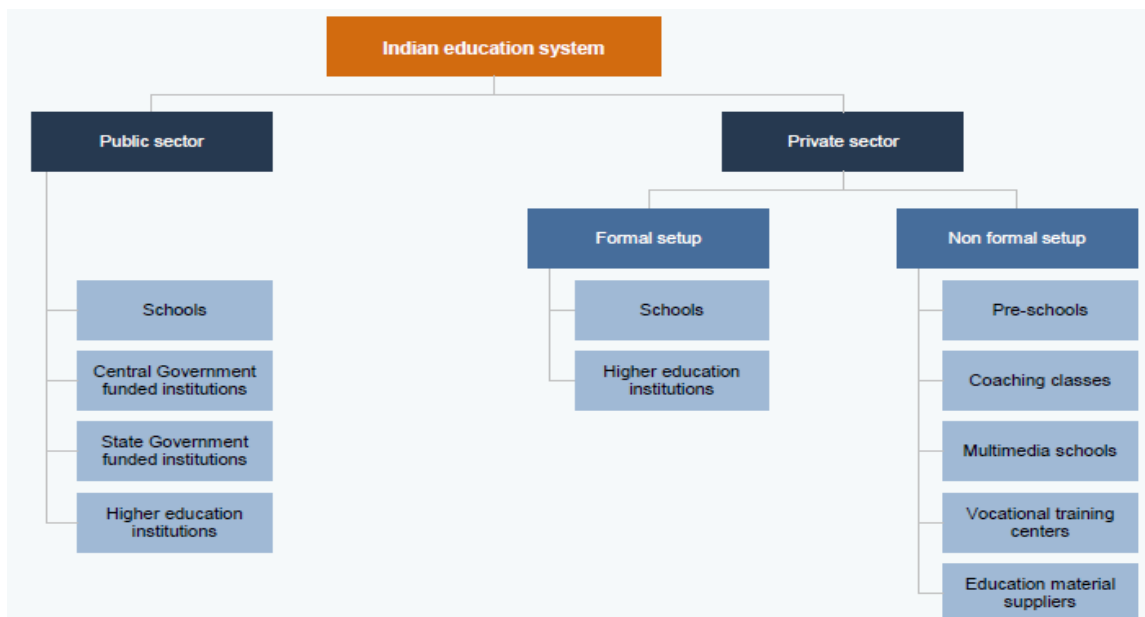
Indian education system

Public sector

Schools

Central Government funded institutions

State Government funded institutions

Higher education institutions

Private sector

Formal setup

Schools

Higher education institutions

Non formal setup

Pre-schools

Coaching classes

Multimedia schools

Vocational training centers

Education material suppliers